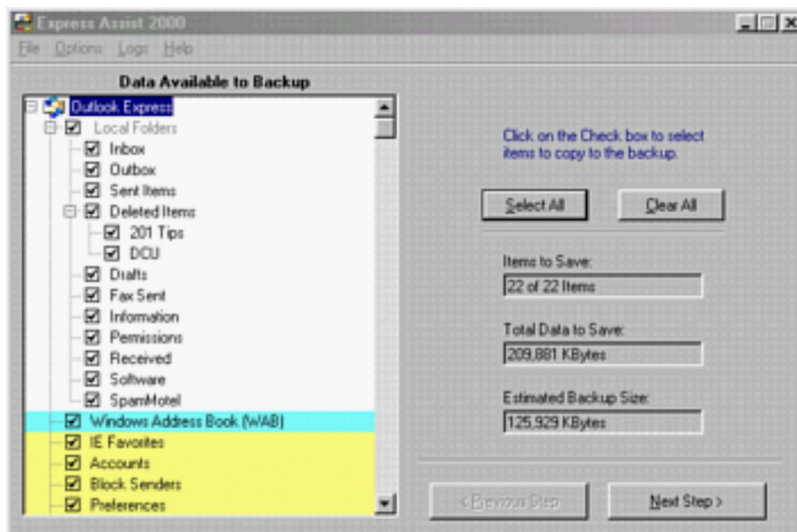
Express Assist 2000

File Options Logs Help

Data Available to Backup

Outlook Express
Local Folders
Inbox
Outbox
Sent Items
Deleted Items
201 Tips
DCU
Drafts
Fax Sent
Information
Permissions
Received
Software
SpamMotel
Windows Address Book (WAB)
IE Favorites
Accounts
Block Senders
Preferences

Click on the Check box to select items to copy to the backup.

Select All

Clear All

Items to Save:
22 of 22 Items

Total Data to Save:
209,881 KBytes

Estimated Backup Size:
125,929 KBytes

< Previous Step

Next Step >